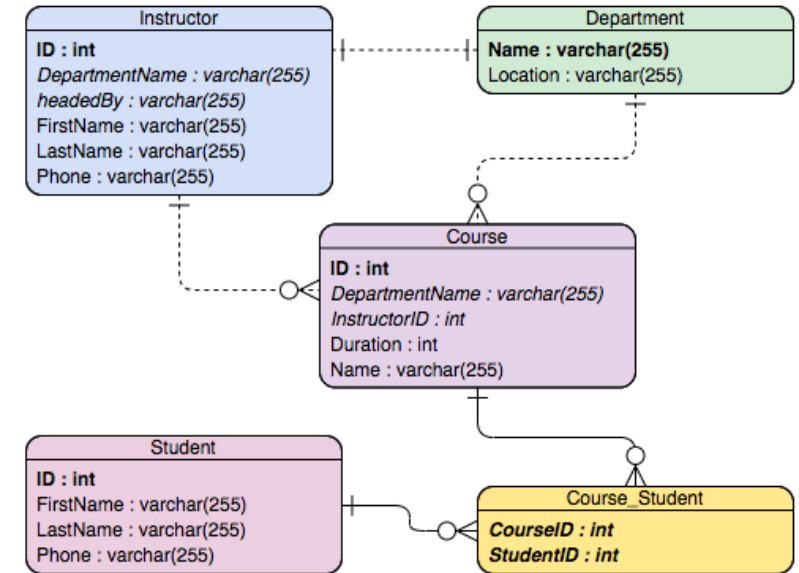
Instructor
ID : int
DepartmentName : varchar(255)
headedBy : varchar(255)
FirstName : varchar(255)
LastName : varchar(255)
Phone : varchar(255)

Department
Name : varchar(255)
Location : varchar(255)

Course
ID : int
DepartmentName : varchar(255)
InstructorID : int
Duration : int
Name : varchar(255)

Student
ID : int
FirstName : varchar(255)
LastName : varchar(255)
Phone : varchar(255)

Course_Student
CourseID : int
StudentID : int